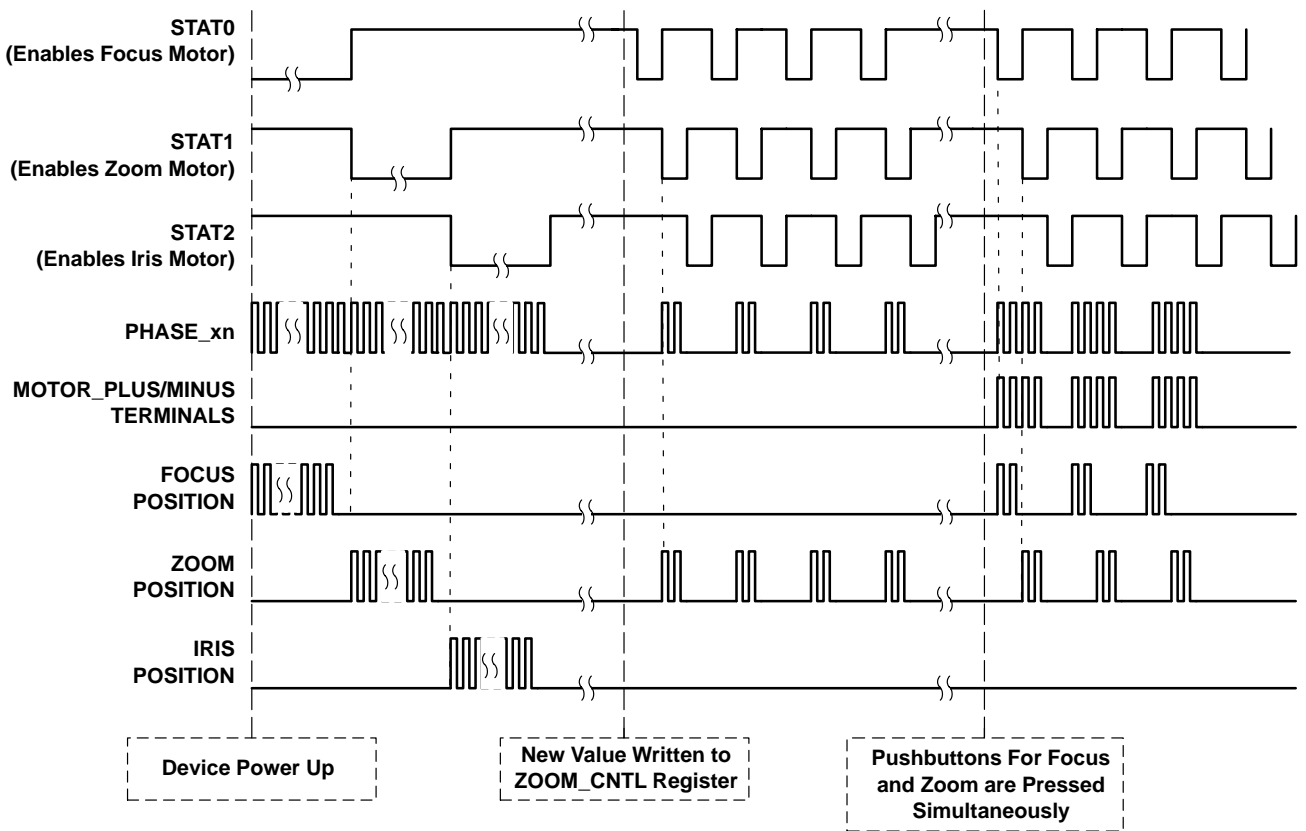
STAT0
(Enables Focus Motor)

STAT1
(Enables Zoom Motor)

STAT2
(Enables Iris Motor)

PHASE_xn

MOTOR_PLUS/MINUS
TERMINALS

FOCUS
POSITION

ZOOM
POSITION

IRIS
POSITION

Device Power Up

New Value Written to
ZOOM_CNTL Register

Pushbuttons For Focus
and Zoom are Pressed
Simultaneously